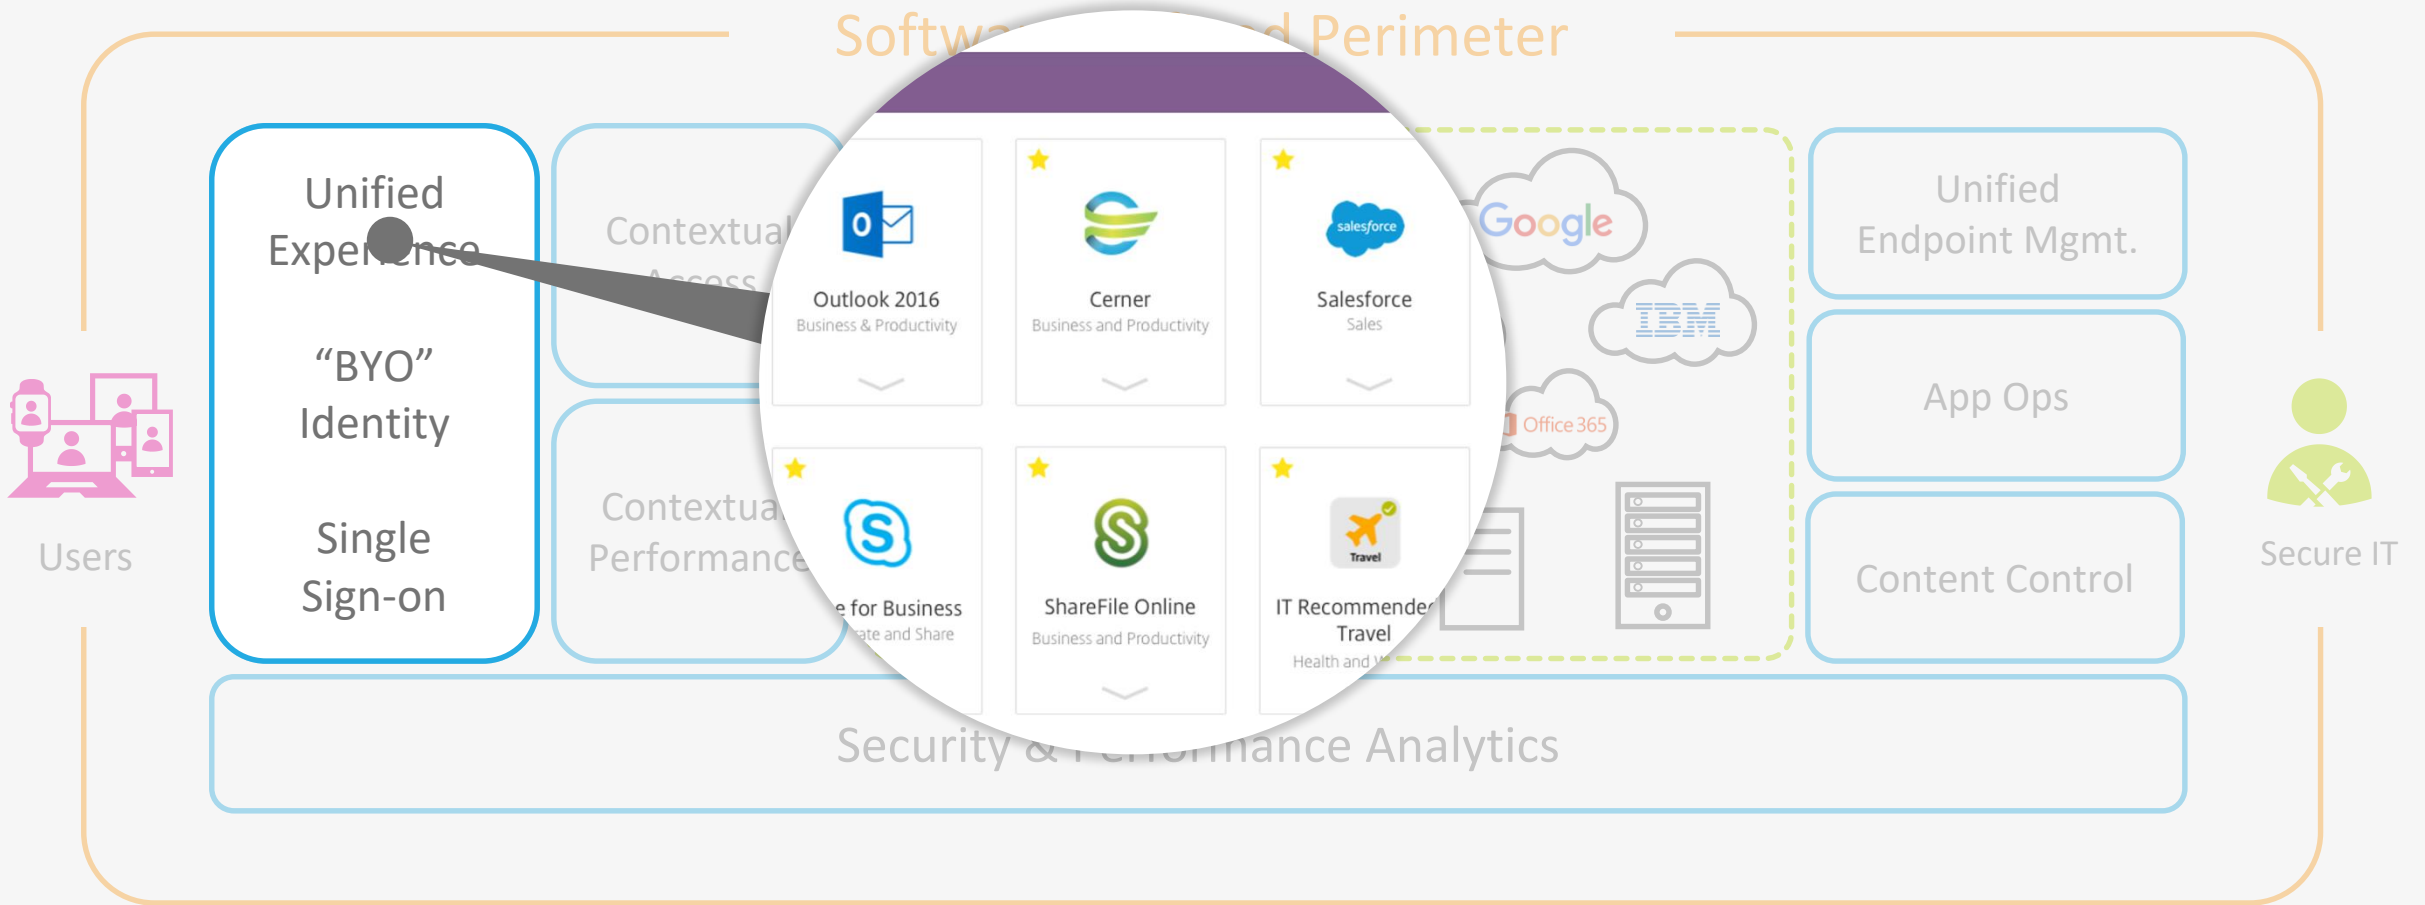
Softw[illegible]d Perimeter

Users

Unified Experience

"BYO" Identity

Single Sign-on

Contextual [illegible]ccess

Contextua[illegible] Performance

Outlook 2016
Business & Productivity

Cerner
Business and Productivity

salesforce
Salesforce
Sales

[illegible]e for Business
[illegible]ate and Share

ShareFile Online
Business and Productivity

Travel
IT Recommende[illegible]
Travel
Health and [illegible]

Google

IBM

Office 365

Unified Endpoint Mgmt.

App Ops

Content Control

Secure IT

Security & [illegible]rformance Analytics